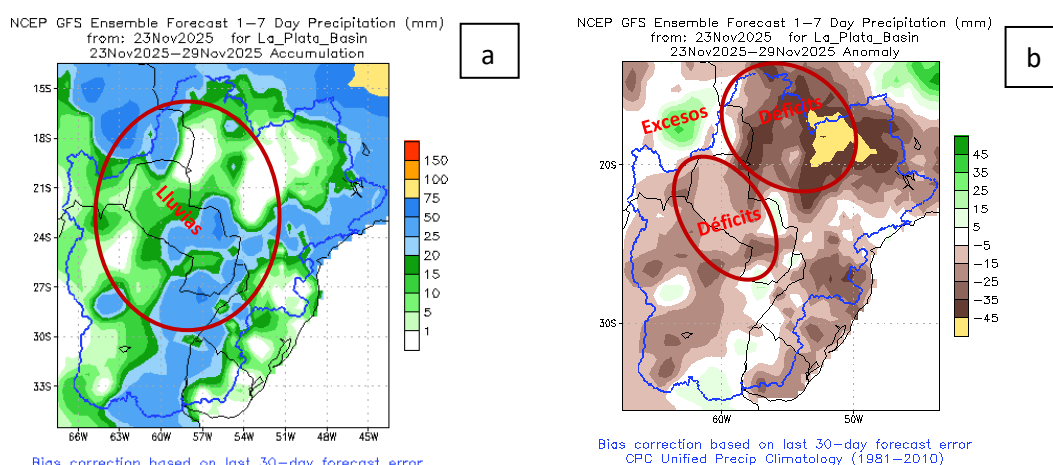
NCEP GFS Ensemble Forecast 1-7 Day Precipitation (mm)
from: 23Nov2025 for La_Plata_Basin
23Nov2025-29Nov2025 Accumulation

a

15S
18S
21S
24S
27S
30S
33S

66W 63W 60W 57W 54W 51W 48W 45W

Lluvias

150
100
75
50
25
20
15
10
5
1

Bias correction based on last 30-day forecast error

NCEP GFS Ensemble Forecast 1-7 Day Precipitation (mm)
from: 23Nov2025 for La_Plata_Basin
23Nov2025-29Nov2025 Anomaly

b

Excesos
Déficits
Déficits

20S
30S

60W 50W

45
35
25
15
5
−5
−15
−25
−35
−45

Bias correction based on last 30-day forecast error
CPC Unified Precip Climatology (1981-2010)